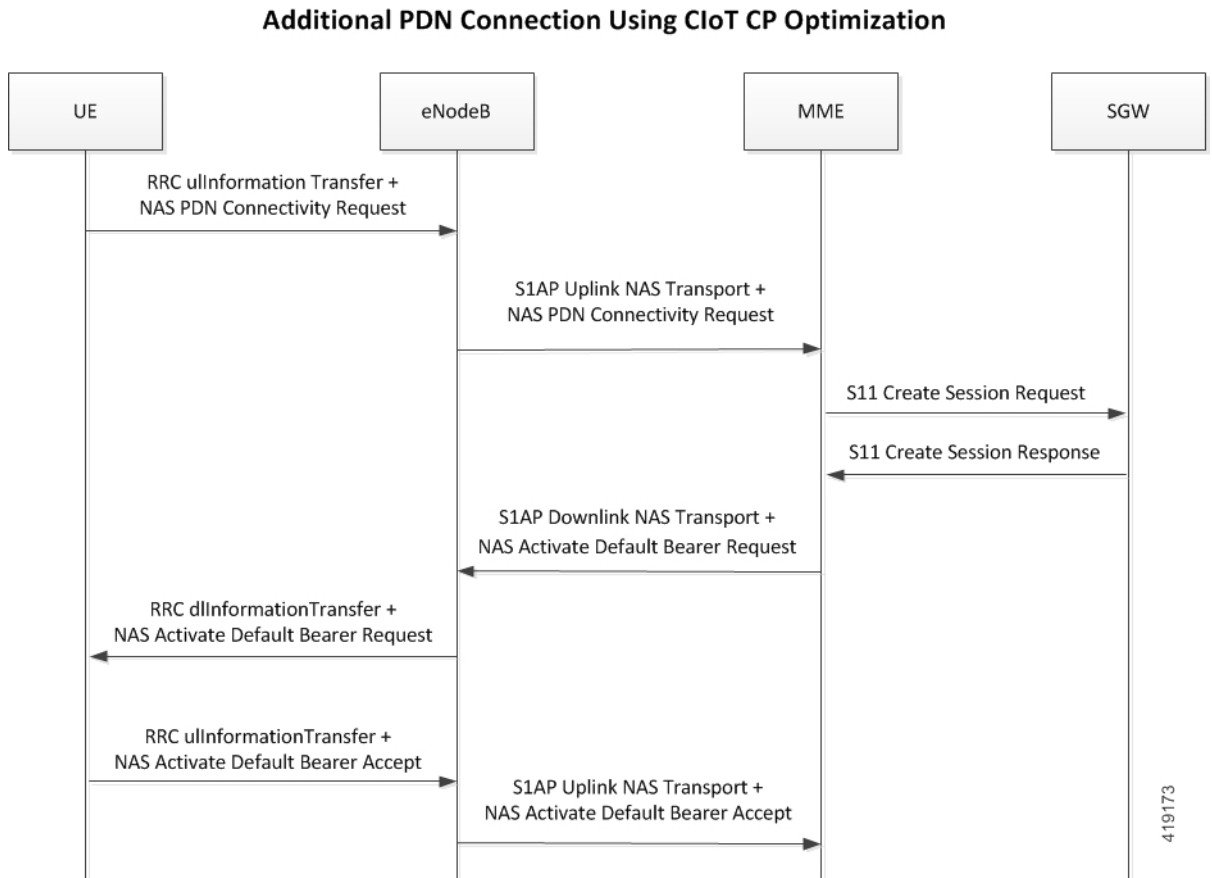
Additional PDN Connection Using CIoT CP Optimization

UE

eNodeB

MME

SGW

RRC ulInformation Transfer + NAS PDN Connectivity Request

S1AP Uplink NAS Transport + NAS PDN Connectivity Request

S11 Create Session Request

S11 Create Session Response

S1AP Downlink NAS Transport + NAS Activate Default Bearer Request

RRC dlInformationTransfer + NAS Activate Default Bearer Request

RRC ulInformationTransfer + NAS Activate Default Bearer Accept

S1AP Uplink NAS Transport + NAS Activate Default Bearer Accept

419173